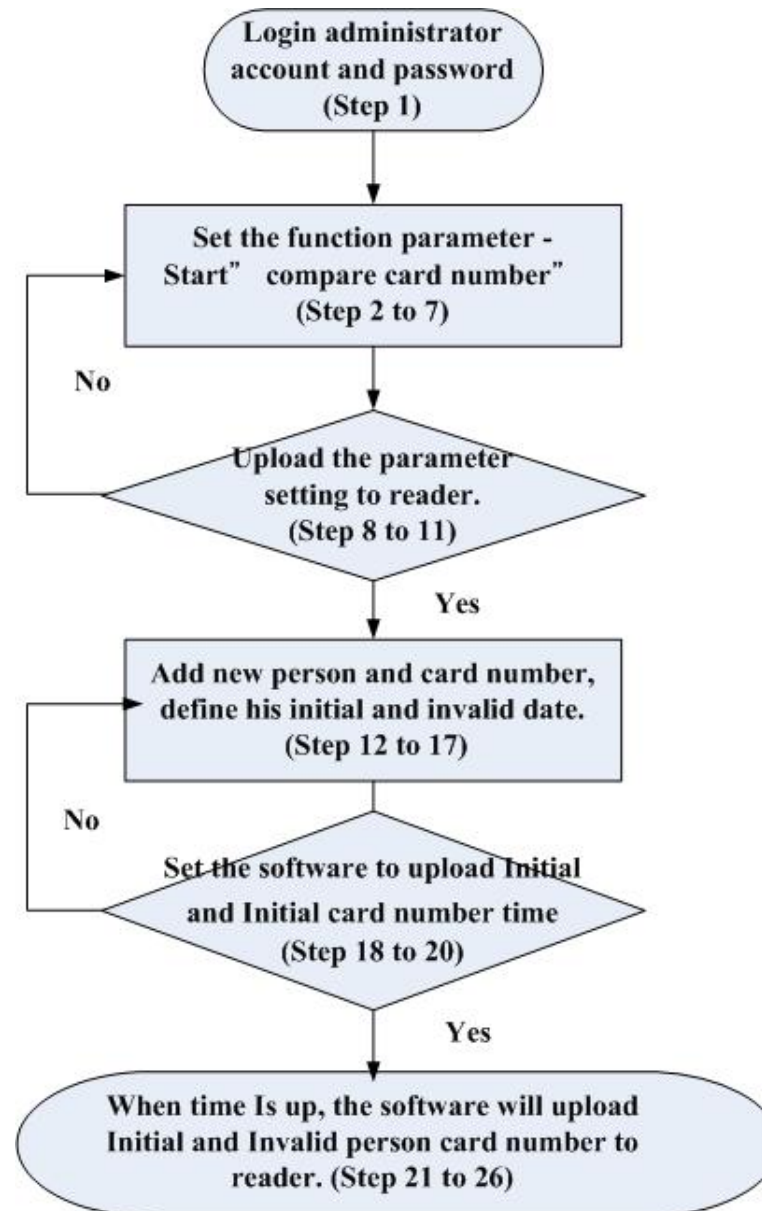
Login administrator account and password (Step 1)

Set the function parameter - Start” compare card number” (Step 2 to 7)

No

Upload the parameter setting to reader. (Step 8 to 11)

Yes

Add new person and card number, define his initial and invalid date. (Step 12 to 17)

No

Set the software to upload Initial and Initial card number time (Step 18 to 20)

Yes

When time Is up, the software will upload Initial and Invalid person card number to reader. (Step 21 to 26)